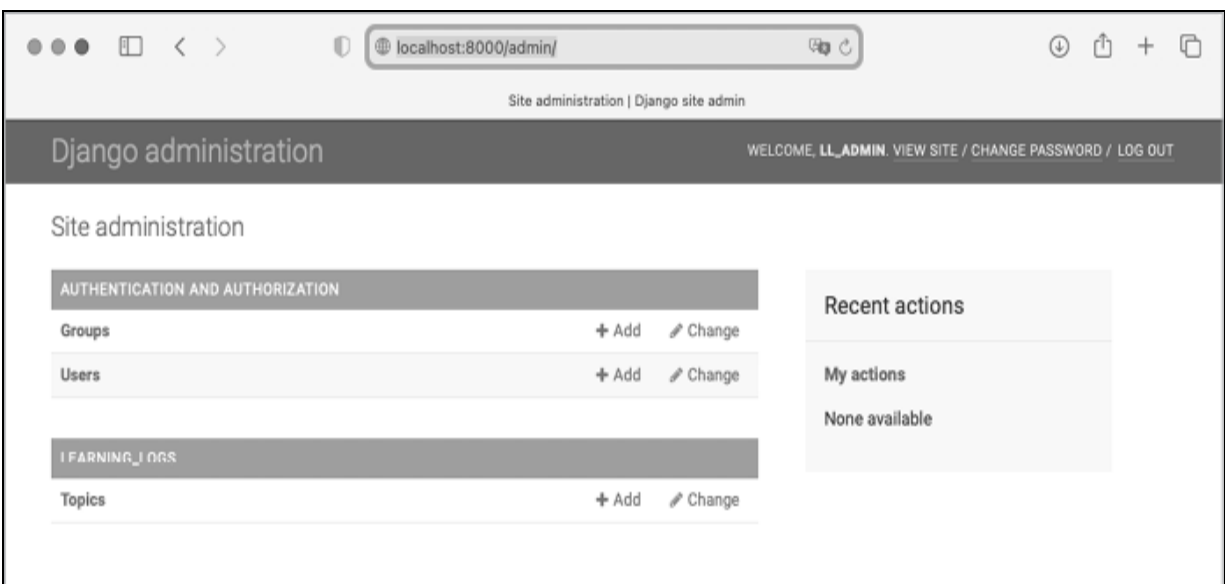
localhost:8000/admin/

Site administration | Django site admin

Django administration

WELCOME, LL_ADMIN. VIEW SITE / CHANGE PASSWORD / LOG OUT

Site administration

| AUTHENTICATION AND AUTHORIZATION | | |
|---|---|---|
| Groups | + Add | Change |
| Users | + Add | Change |

| LEARNING_LOGS | | |
|---|---|---|
| Topics | + Add | Change |

Recent actions

My actions

None available